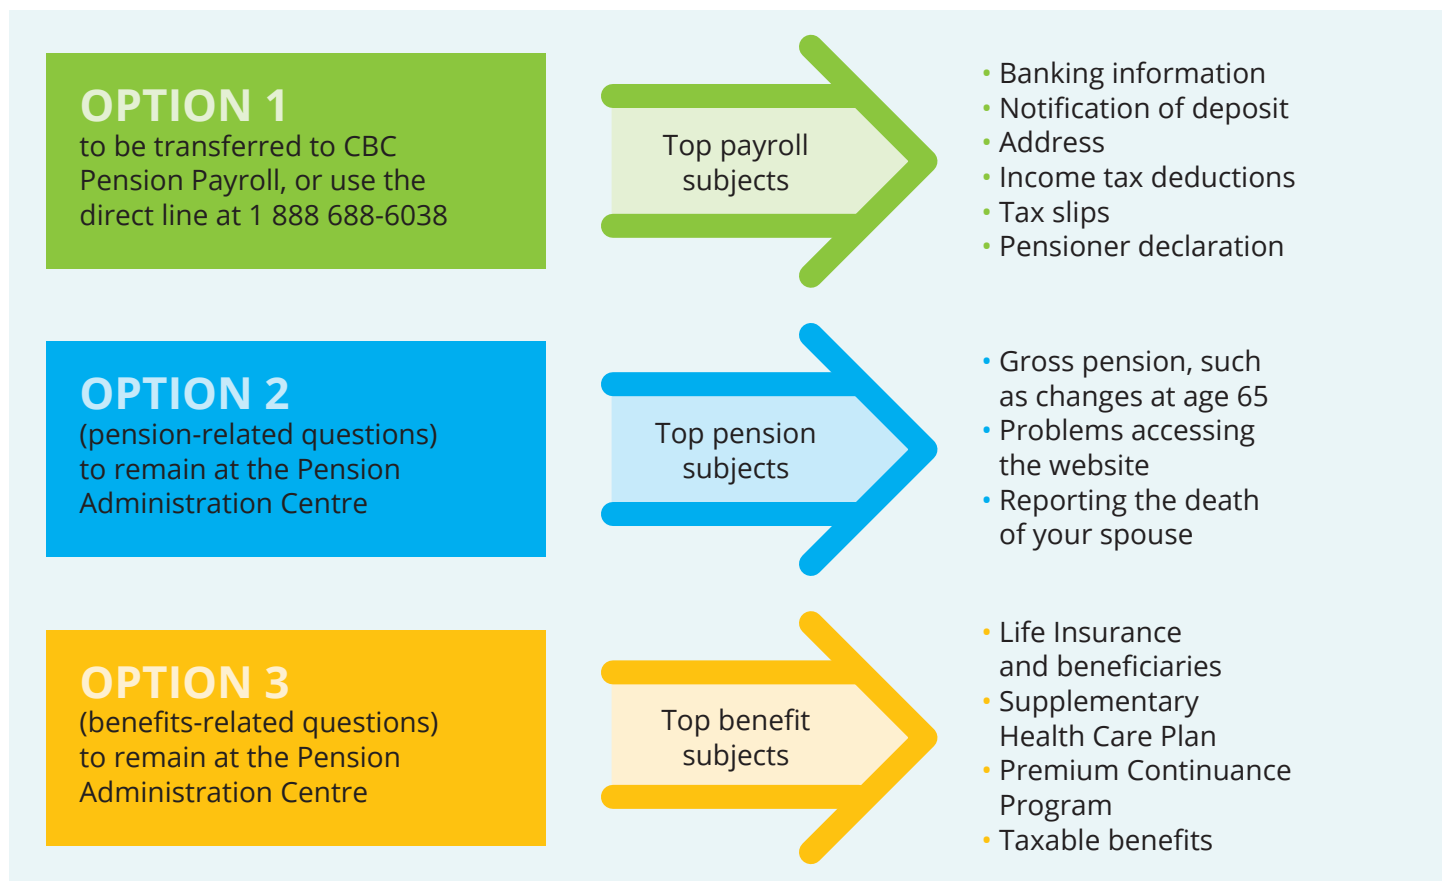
OPTION 1
to be transferred to CBC Pension Payroll, or use the direct line at 1 888 688-6038

Top payroll subjects

• Banking information
• Notification of deposit
• Address
• Income tax deductions
• Tax slips
• Pensioner declaration

OPTION 2
(pension-related questions) to remain at the Pension Administration Centre

Top pension subjects

• Gross pension, such as changes at age 65
• Problems accessing the website
• Reporting the death of your spouse

OPTION 3
(benefits-related questions) to remain at the Pension Administration Centre

Top benefit subjects

• Life Insurance and beneficiaries
• Supplementary Health Care Plan
• Premium Continuance Program
• Taxable benefits